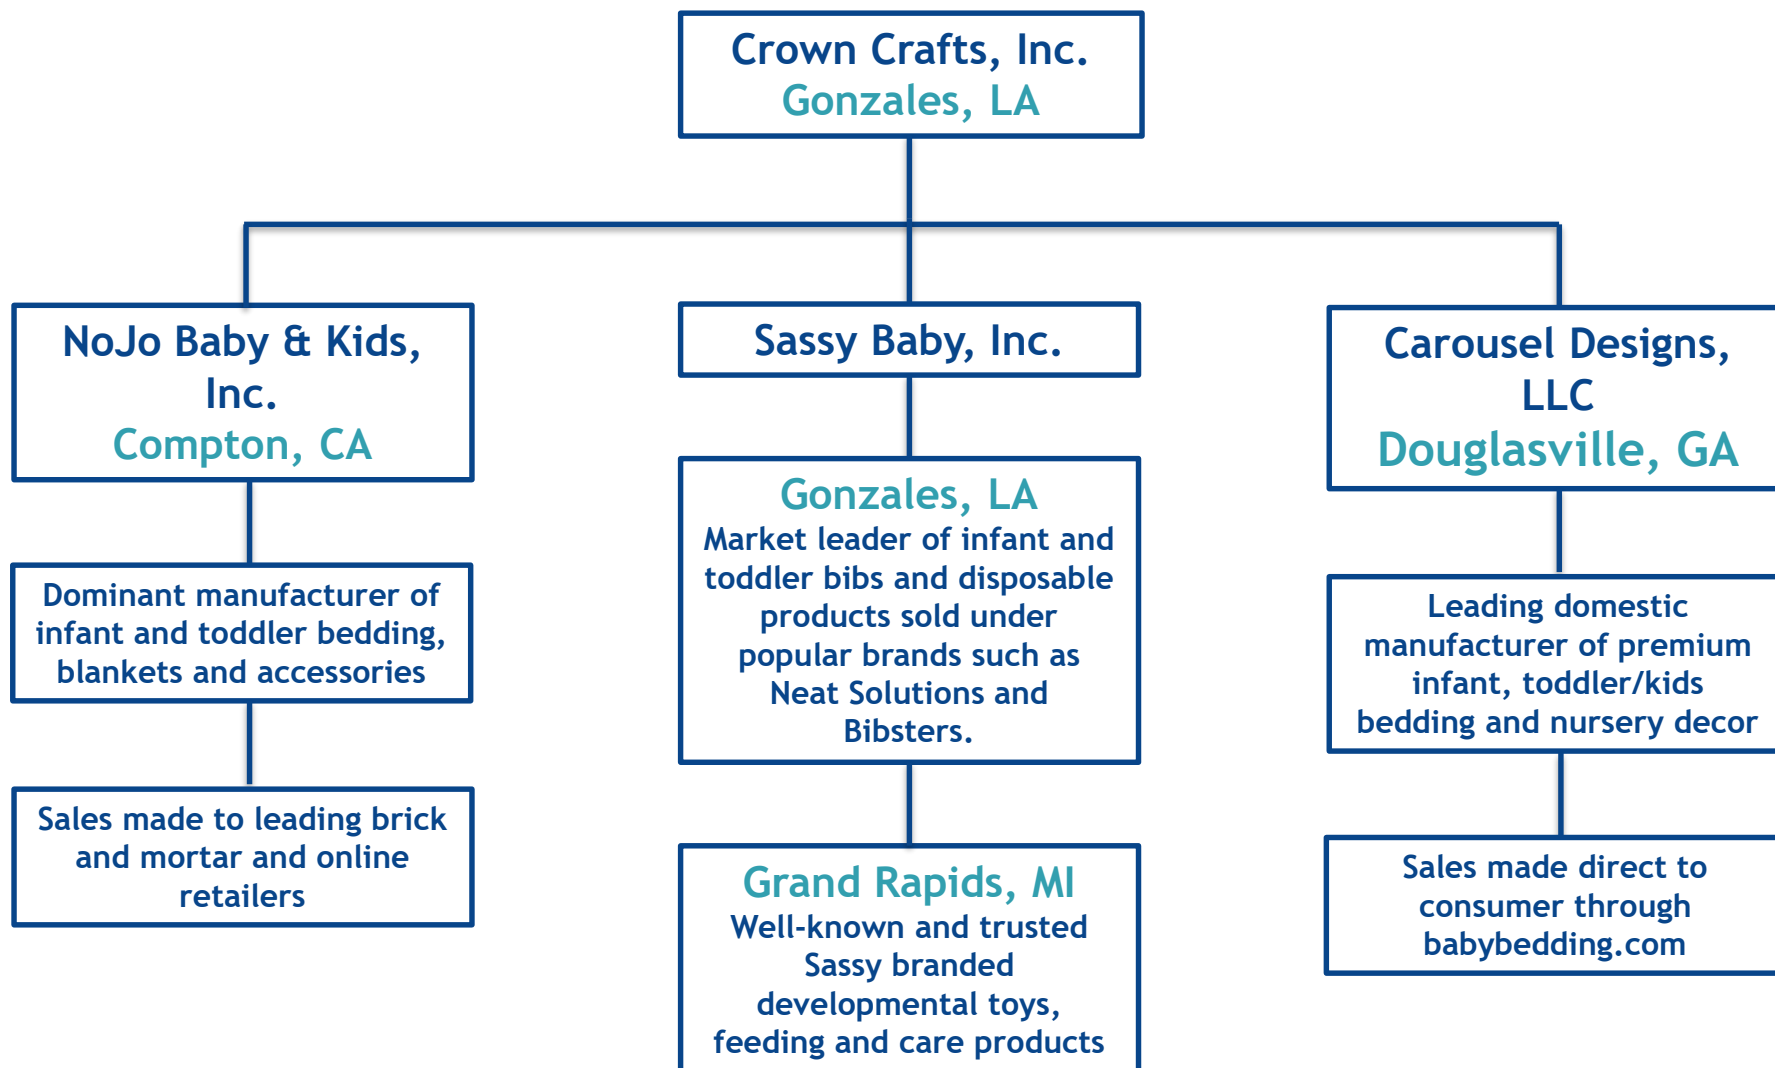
Crown Crafts, Inc.
Gonzales, LA

NoJo Baby & Kids, Inc.
Compton, CA

Dominant manufacturer of infant and toddler bedding, blankets and accessories

Sales made to leading brick and mortar and online retailers

Sassy Baby, Inc.

Gonzales, LA
Market leader of infant and toddler bibs and disposable products sold under popular brands such as Neat Solutions and Bibsters.

Grand Rapids, MI
Well-known and trusted Sassy branded developmental toys, feeding and care products

Carousel Designs, LLC
Douglasville, GA

Leading domestic manufacturer of premium infant, toddler/kids bedding and nursery decor

Sales made direct to consumer through babybedding.com